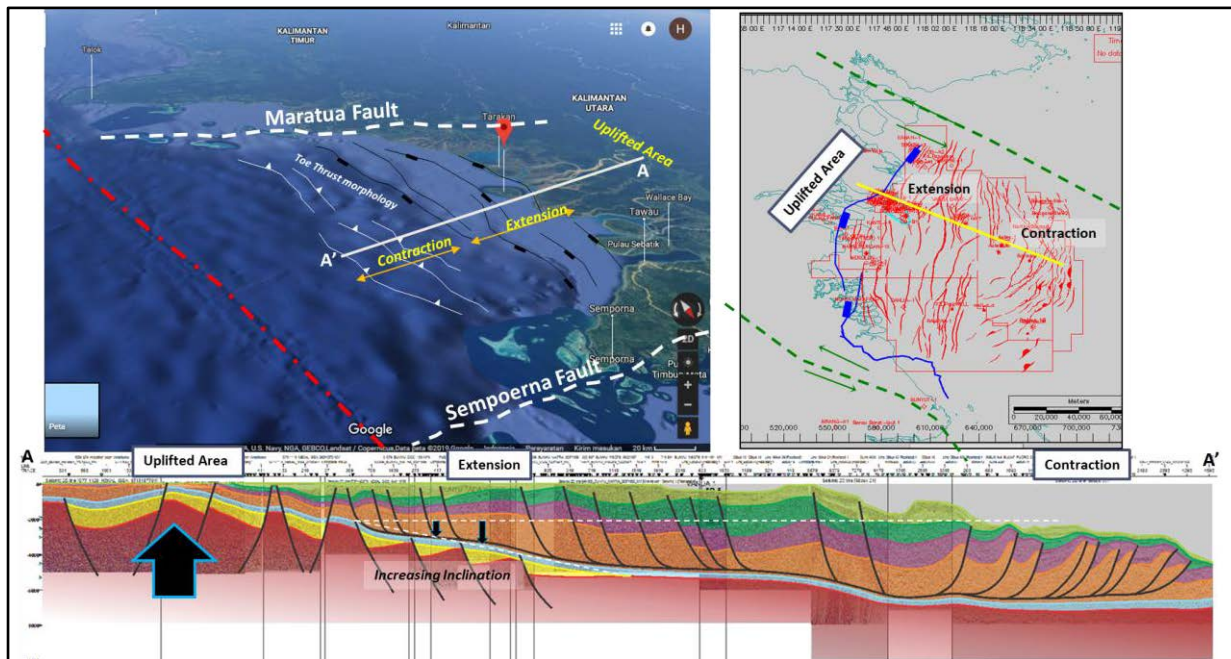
KALIMANTAN TIMUR

Kalimantan

Tarakan

KALIMANTAN UTARA

Maratua Fault

Uplifted Area

Toe Thrust morphology

A

Extension

Wallace Bay

Tawau

Pulau Sebatik

A'

Contraction

Semporna

Semporna

Pulau Timbun Mata

2D

Sempoerna Fault

Peta

Google

Data peta ©2019 Google

20 km

H

Uplifted Area

Extension

Contraction

Meters

520,000

550,000

580,000

610,000

640,000

670,000

700,000

0

20,000

40,000

60,000

A

Uplifted Area

Extension

Contraction

A'

Increasing Inclination